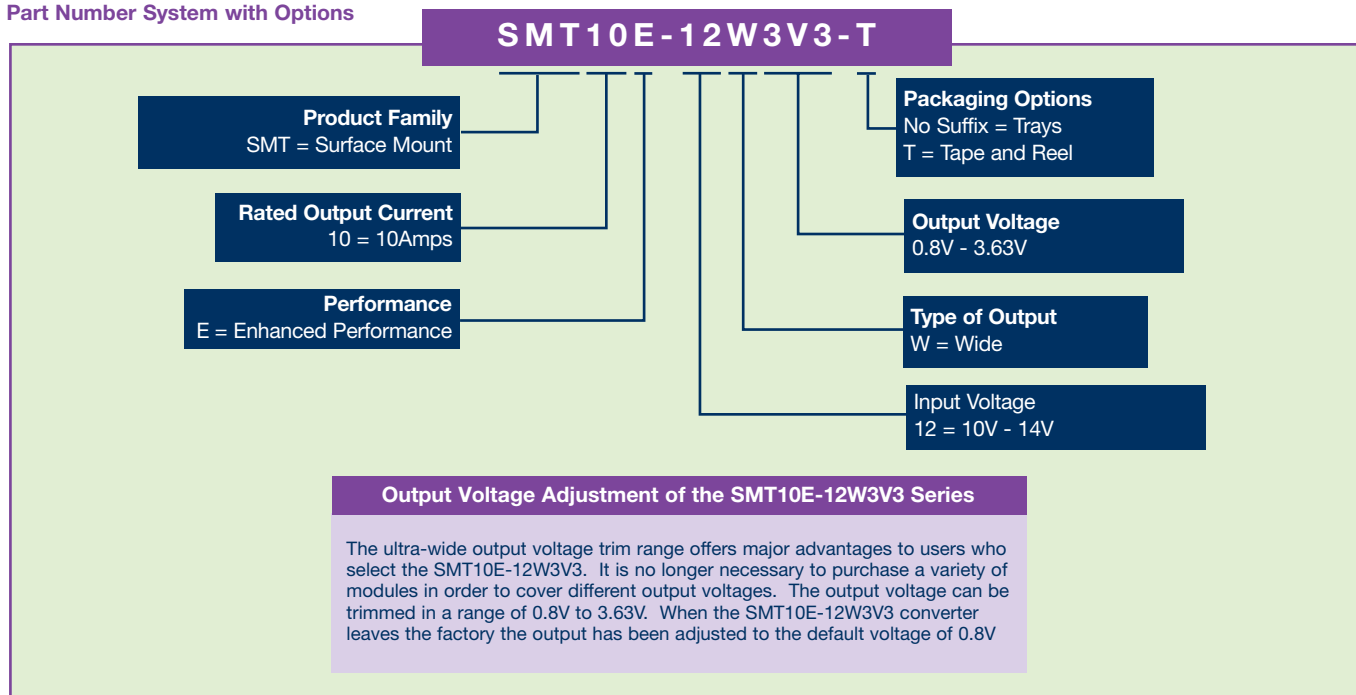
Part Number System with Options

SMT10E-12W3V3-T

Product Family
SMT = Surface Mount

Rated Output Current
10 = 10Amps

Performance
E = Enhanced Performance

Packaging Options
No Suffix = Trays
T = Tape and Reel

Output Voltage
0.8V - 3.63V

Type of Output
W = Wide

Input Voltage
12 = 10V - 14V

Output Voltage Adjustment of the SMT10E-12W3V3 Series

The ultra-wide output voltage trim range offers major advantages to users who select the SMT10E-12W3V3. It is no longer necessary to purchase a variety of modules in order to cover different output voltages. The output voltage can be trimmed in a range of 0.8V to 3.63V. When the SMT10E-12W3V3 converter leaves the factory the output has been adjusted to the default voltage of 0.8V